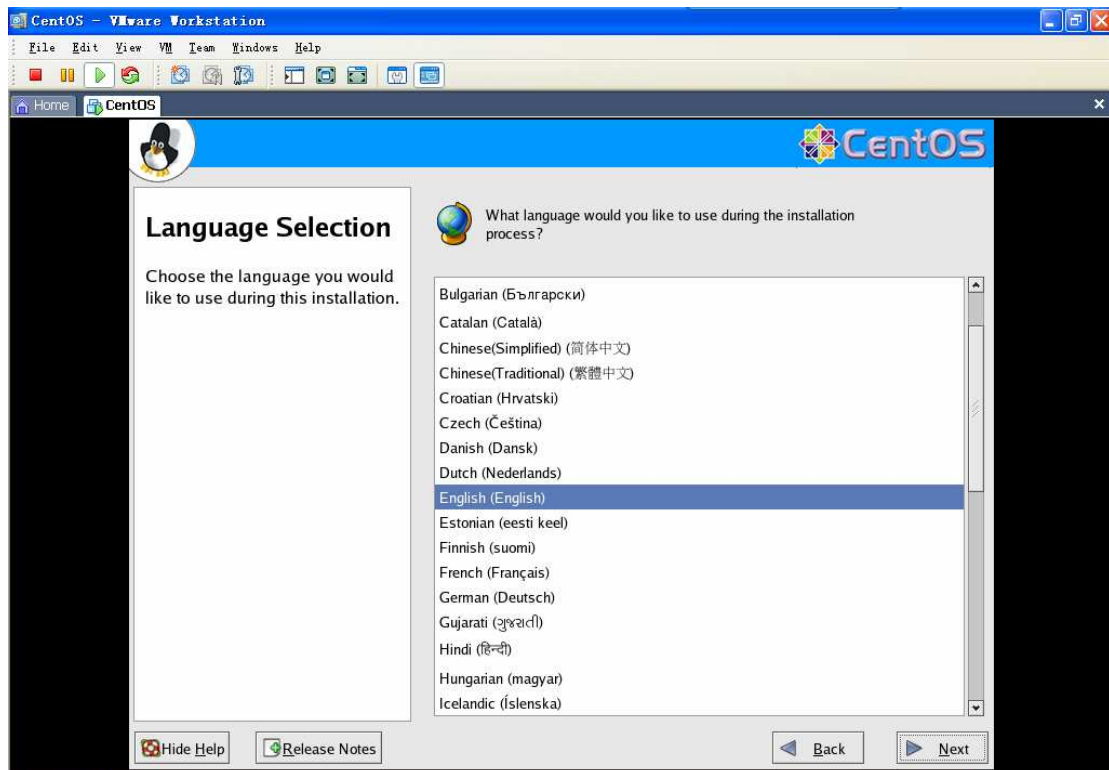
CentOS - VMware Workstation

File Edit View VM Team Windows Help

Home CentOS

CentOS

Language Selection

Choose the language you would like to use during this installation.

What language would you like to use during the installation process?

Bulgarian (Български)
Catalan (Català)
Chinese(Simplified) (简体中文)
Chinese(Traditional) (繁體中文)
Croatian (Hrvatski)
Czech (Čeština)
Danish (Dansk)
Dutch (Nederlands)
English (English)
Estonian (eesti keel)
Finnish (suomi)
French (Français)
German (Deutsch)
Gujarati (ગુજરાતી)
Hindi (हिन्दी)
Hungarian (magyar)
Icelandic (Íslenska)

Hide Help

Release Notes

Back

Next